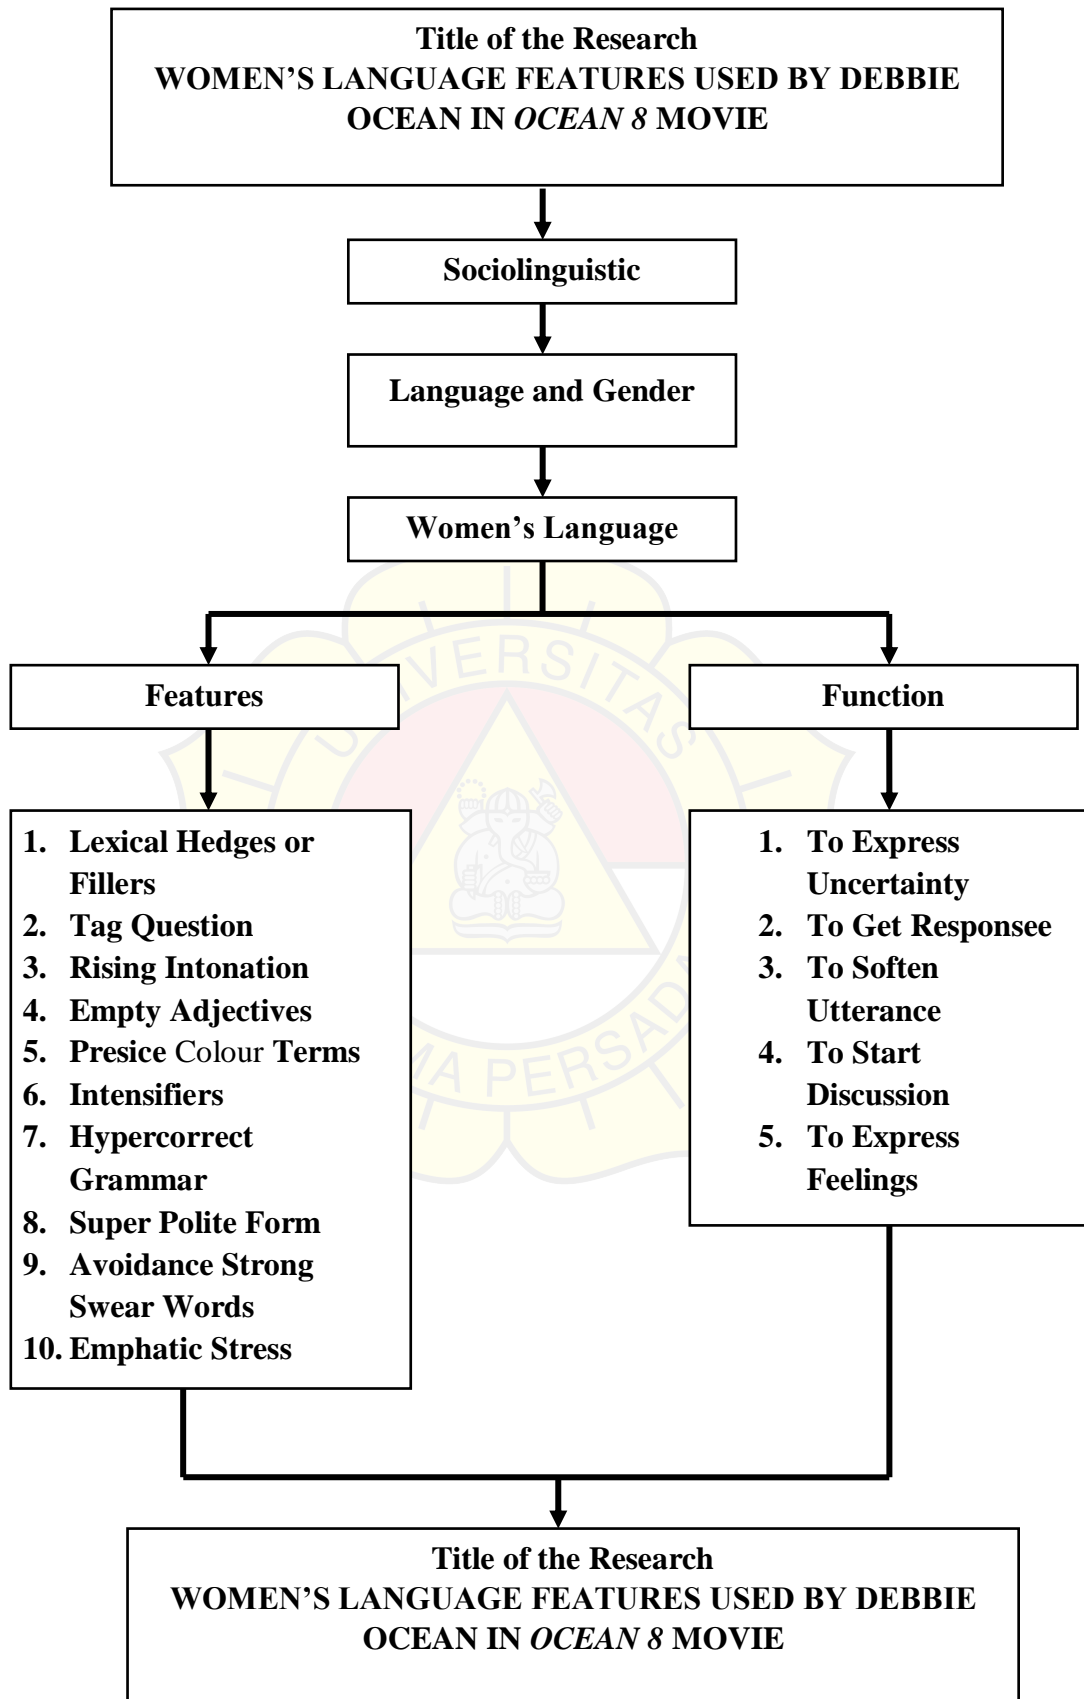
Title of the Research
WOMEN'S LANGUAGE FEATURES USED BY DEBBIE OCEAN IN *OCEAN 8* MOVIE

Sociolinguistic

Language and Gender

Women's Language

Features

Function

1. Lexical Hedges or Fillers
2. Tag Question
3. Rising Intonation
4. Empty Adjectives
5. Presice Colour Terms
6. Intensifiers
7. Hypercorrect Grammar
8. Super Polite Form
9. Avoidance Strong Swear Words
10. Emphatic Stress

1. To Express Uncertainty
2. To Get Responsee
3. To Soften Utterance
4. To Start Discussion
5. To Express Feelings

Title of the Research
WOMEN'S LANGUAGE FEATURES USED BY DEBBIE OCEAN IN *OCEAN 8* MOVIE